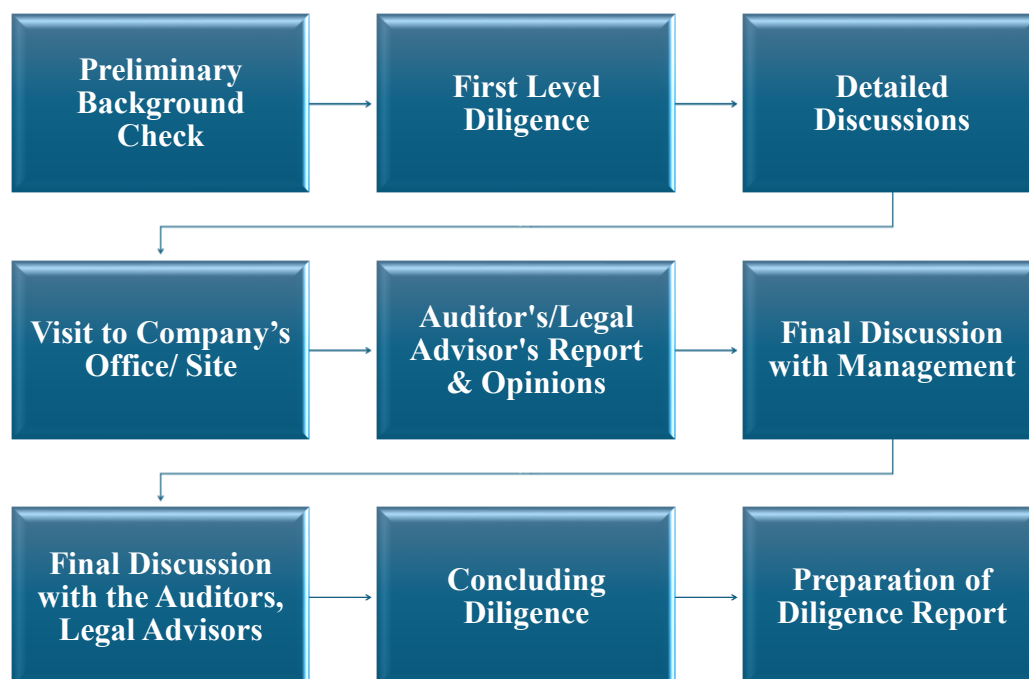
Preliminary Background Check

First Level Diligence

Detailed Discussions

Visit to Company’s Office/ Site

Auditor's/Legal Advisor's Report & Opinions

Final Discussion with Management

Final Discussion with the Auditors, Legal Advisors

Concluding Diligence

Preparation of Diligence Report